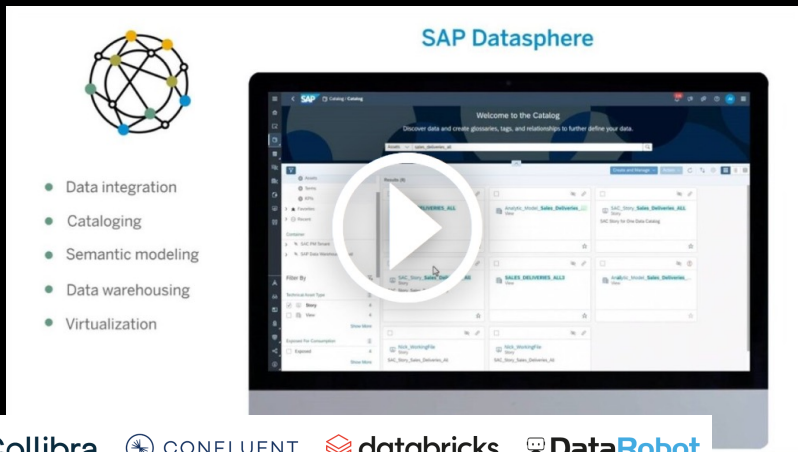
SAP Datasphere

• Data integration
• Cataloging
• Semantic modeling
• Data warehousing
• Virtualization

SAP Catalog / Catalog

Welcome to the Catalog
Discover data and create glossaries, tags, and relationships to further define your data.

Assets Sales_deliveries_all

Filter By

Technical Asset Type
Story
View
Show More

Exposed For Consumption
Exposed
Show More

Results (8)

SALES_DELIVERIES_ALL
Analytic_Model_Sales_Deliveries
View
SAC_Story_Sales_Deliveries_ALL
Story
SAC Story for One Data Catalog
SAC_Story_Sales_Deliveries
SALES_DELIVERIES_ALL2
Analytic_Model_Sales_Deliveries
View
Nick_WorkingFile
Story
SAC_Story_Sales_Deliveries_All
Nick_WorkingFile
Story
SAC_Story_Sales_Deliveries_All

Collibra CONFLUENT databricks DataRobot